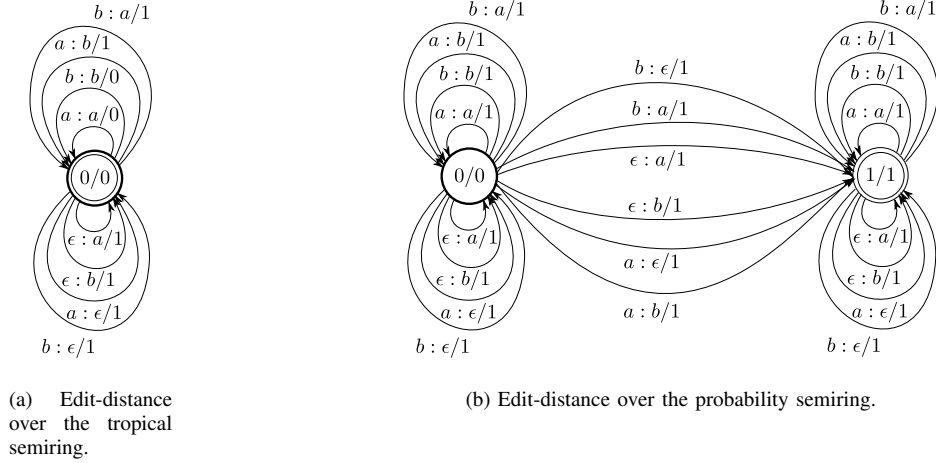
$b : a/1$
$a : b/1$
$b : b/0$
$a : a/0$
$0/0$
$\epsilon : a/1$
$\epsilon : b/1$
$a : \epsilon/1$
$b : \epsilon/1$

(a) Edit-distance over the tropical semiring.

$b : a/1$
$a : b/1$
$b : b/1$
$a : a/1$
$0/0$
$\epsilon : a/1$
$\epsilon : b/1$
$a : \epsilon/1$
$b : \epsilon/1$
$b : \epsilon/1$
$b : a/1$
$\epsilon : a/1$
$\epsilon : b/1$
$a : \epsilon/1$
$a : b/1$
$b : a/1$
$a : b/1$
$b : b/1$
$a : a/1$
$1/1$
$\epsilon : a/1$
$\epsilon : b/1$
$a : \epsilon/1$
$b : \epsilon/1$

(b) Edit-distance over the probability semiring.